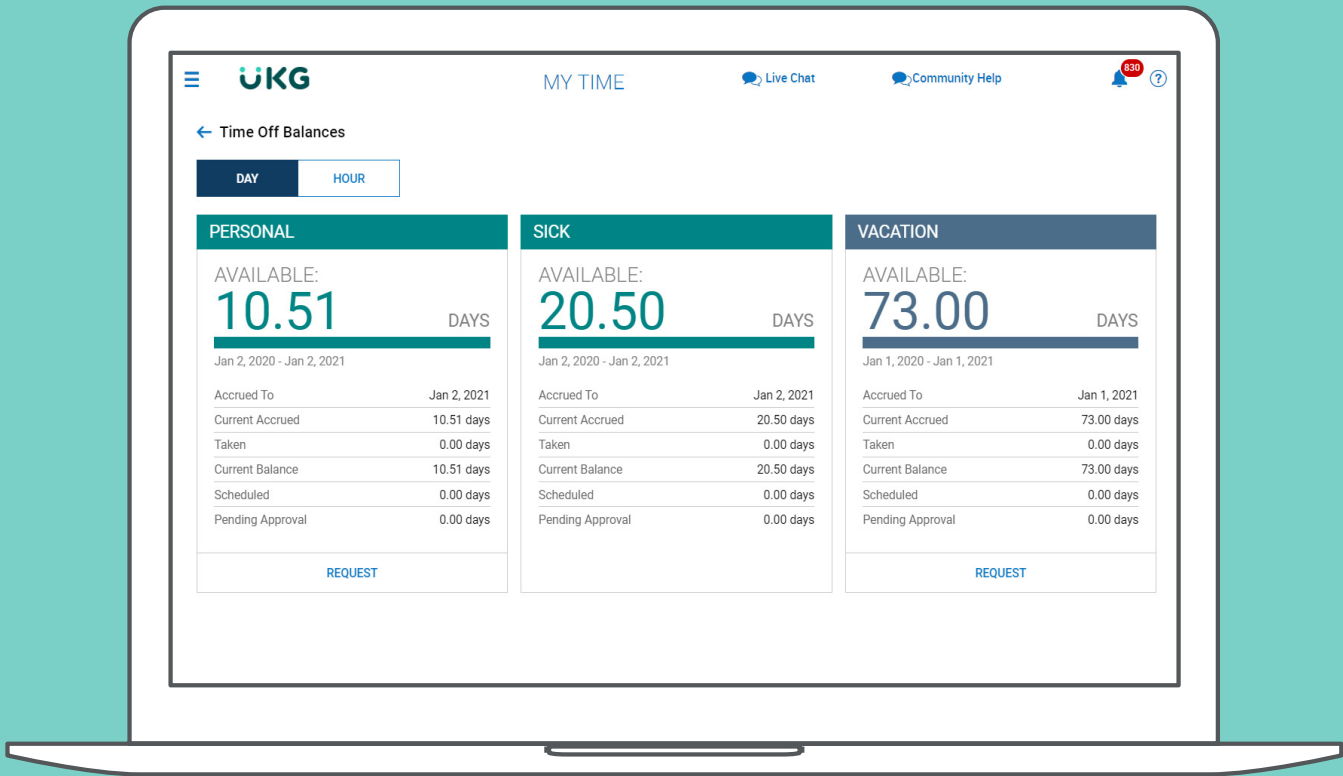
UKG

MY TIME

Live Chat

Community Help

830

?

Time Off Balances

DAY

HOUR

PERSONAL

AVAILABLE:

10.51

DAYS

Jan 2, 2020 - Jan 2, 2021

| | |
|---|---|
| Accrued To | Jan 2, 2021 |
| Current Accrued | 10.51 days |
| Taken | 0.00 days |
| Current Balance | 10.51 days |
| Scheduled | 0.00 days |
| Pending Approval | 0.00 days |

REQUEST

SICK

AVAILABLE:

20.50

DAYS

Jan 2, 2020 - Jan 2, 2021

| | |
|---|---|
| Accrued To | Jan 2, 2021 |
| Current Accrued | 20.50 days |
| Taken | 0.00 days |
| Current Balance | 20.50 days |
| Scheduled | 0.00 days |
| Pending Approval | 0.00 days |

VACATION

AVAILABLE:

73.00

DAYS

Jan 1, 2020 - Jan 1, 2021

| | |
|---|---|
| Accrued To | Jan 1, 2021 |
| Current Accrued | 73.00 days |
| Taken | 0.00 days |
| Current Balance | 73.00 days |
| Scheduled | 0.00 days |
| Pending Approval | 0.00 days |

REQUEST